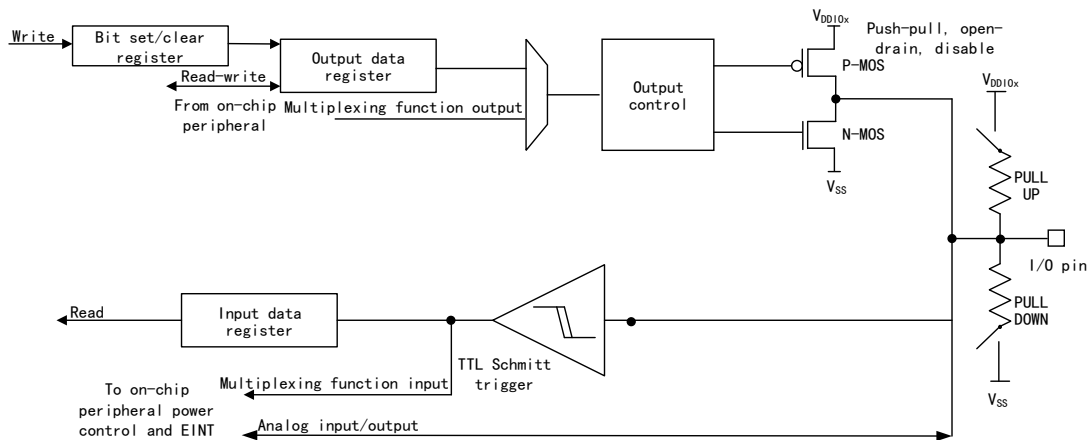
Write

Bit set/clear register

Output data register

Read-write

From on-chip peripheral

Multiplexing function output

Output control

$V_{DDIOx}$

Push-pull, open-drain, disable

P-MOS

N-MOS

$V_{SS}$

$V_{DDIOx}$

PULL UP

I/O pin

PULL DOWN

$V_{SS}$

Read

Input data register

TTL Schmitt trigger

Multiplexing function input

To on-chip peripheral power control and EINT

Analog input/output